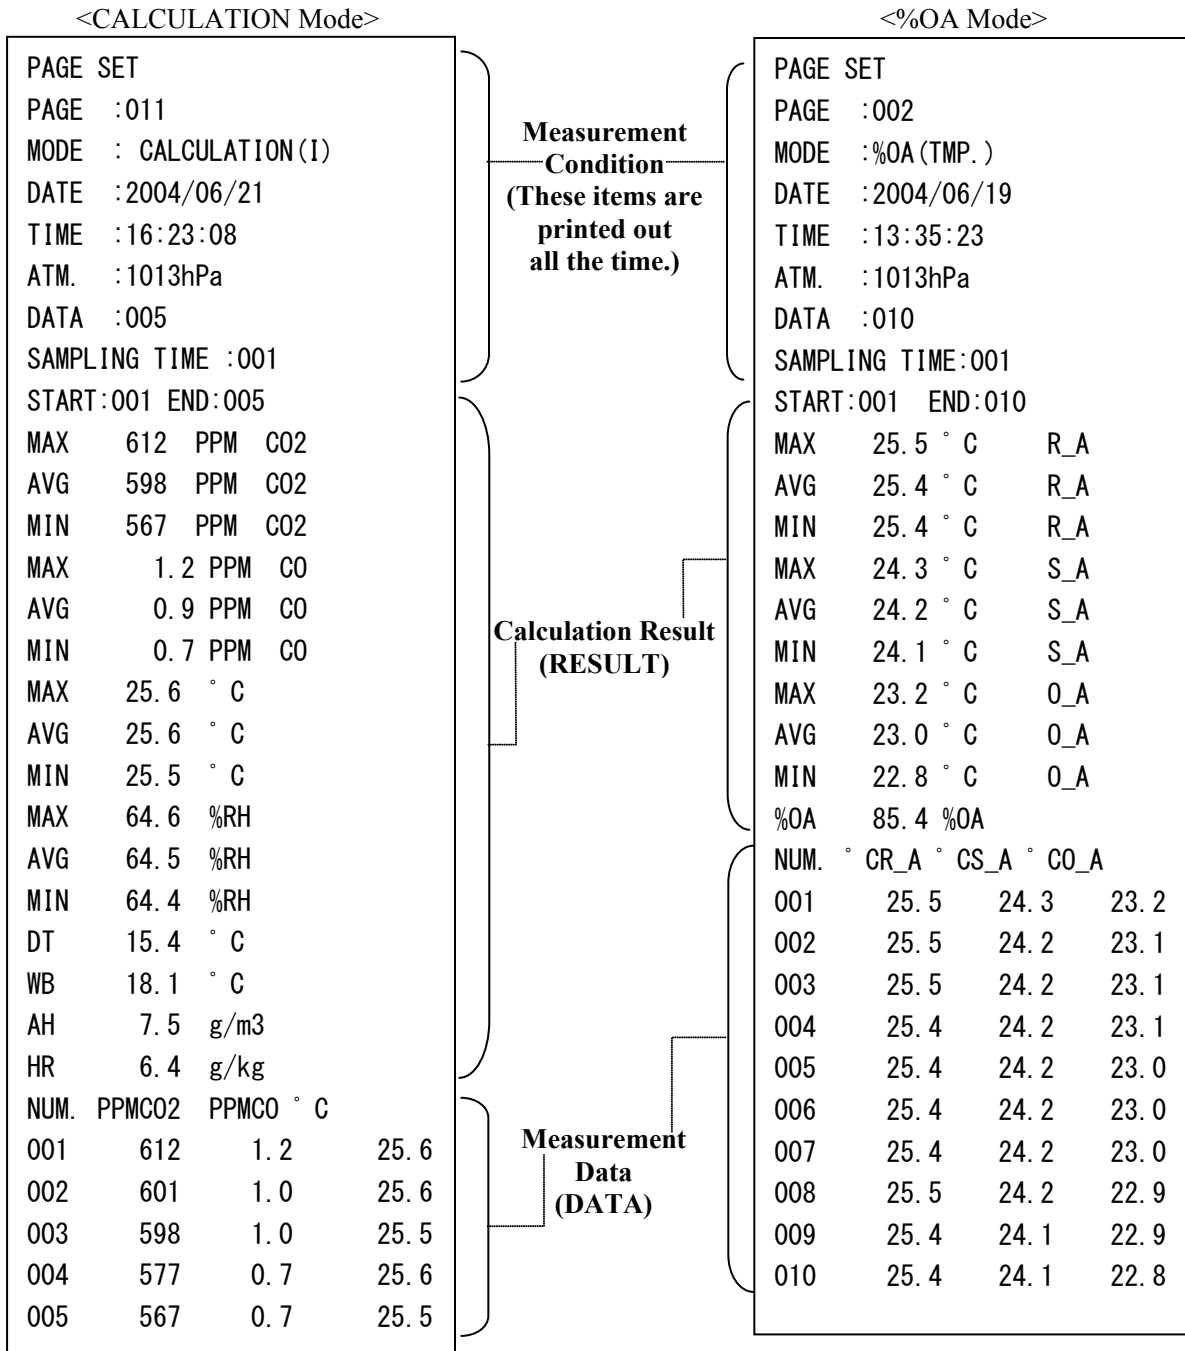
<CALCULATION Mode>

PAGE SET
PAGE :011
MODE : CALCULATION(I)
DATE :2004/06/21
TIME :16:23:08
ATM. :1013hPa
DATA :005
SAMPLING TIME :001
START:001 END:005
MAX 612 PPM CO2
AVG 598 PPM CO2
MIN 567 PPM CO2
MAX 1.2 PPM CO
AVG 0.9 PPM CO
MIN 0.7 PPM CO
MAX 25.6 ˚C
AVG 25.6 ˚C
MIN 25.5 ˚C
MAX 64.6 %RH
AVG 64.5 %RH
MIN 64.4 %RH
DT 15.4 ˚C
WB 18.1 ˚C
AH 7.5 g/m3
HR 6.4 g/kg
NUM. PPMCO2 PPMCO ˚C
001 612 1.2 25.6
002 601 1.0 25.6
003 598 1.0 25.5
004 577 0.7 25.6
005 567 0.7 25.5

Measurement Condition (These items are printed out all the time.)

Calculation Result (RESULT)

Measurement Data (DATA)

<%OA Mode>

PAGE SET
PAGE :002
MODE :%OA(TMP.)
DATE :2004/06/19
TIME :13:35:23
ATM. :1013hPa
DATA :010
SAMPLING TIME:001
START:001 END:010
MAX 25.5 ˚C R_A
AVG 25.4 ˚C R_A
MIN 25.4 ˚C R_A
MAX 24.3 ˚C S_A
AVG 24.2 ˚C S_A
MIN 24.1 ˚C S_A
MAX 23.2 ˚C O_A
AVG 23.0 ˚C O_A
MIN 22.8 ˚C O_A
%OA 85.4 %OA
NUM. ˚CR_A ˚CS_A ˚CO_A
001 25.5 24.3 23.2
002 25.5 24.2 23.1
003 25.5 24.2 23.1
004 25.4 24.2 23.1
005 25.4 24.2 23.0
006 25.4 24.2 23.0
007 25.4 24.2 23.0
008 25.5 24.2 22.9
009 25.4 24.1 22.9
010 25.4 24.1 22.8